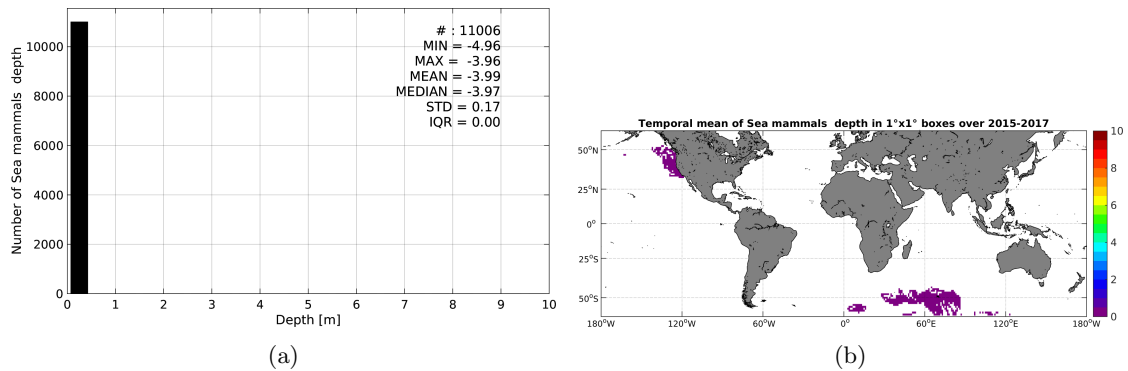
Number of Sea mammals depth

10000
8000
6000
4000
2000
0

# : 11006
MIN = -4.96
MAX = -3.96
MEAN = -3.99
MEDIAN = -3.97
STD = 0.17
IQR = 0.00

0 1 2 3 4 5 6 7 8 9 10
Depth [m]

(a)

Temporal mean of Sea mammals depth in 1°x1° boxes over 2015-2017

50°N
25°N
0°
25°S
50°S

180°W 120°W 60°W 0° 60°E 120°E 180°W

10
8
6
4
2
0

(b)